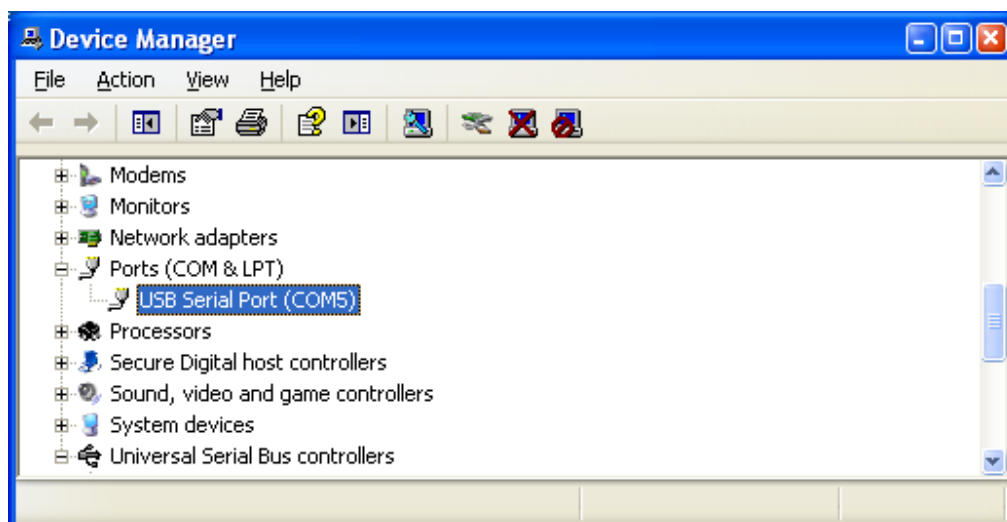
Device Manager

File Action View Help

Modems
Monitors
Network adapters
Ports (COM & LPT)
USB Serial Port (COM5)
Processors
Secure Digital host controllers
Sound, video and game controllers
System devices
Universal Serial Bus controllers